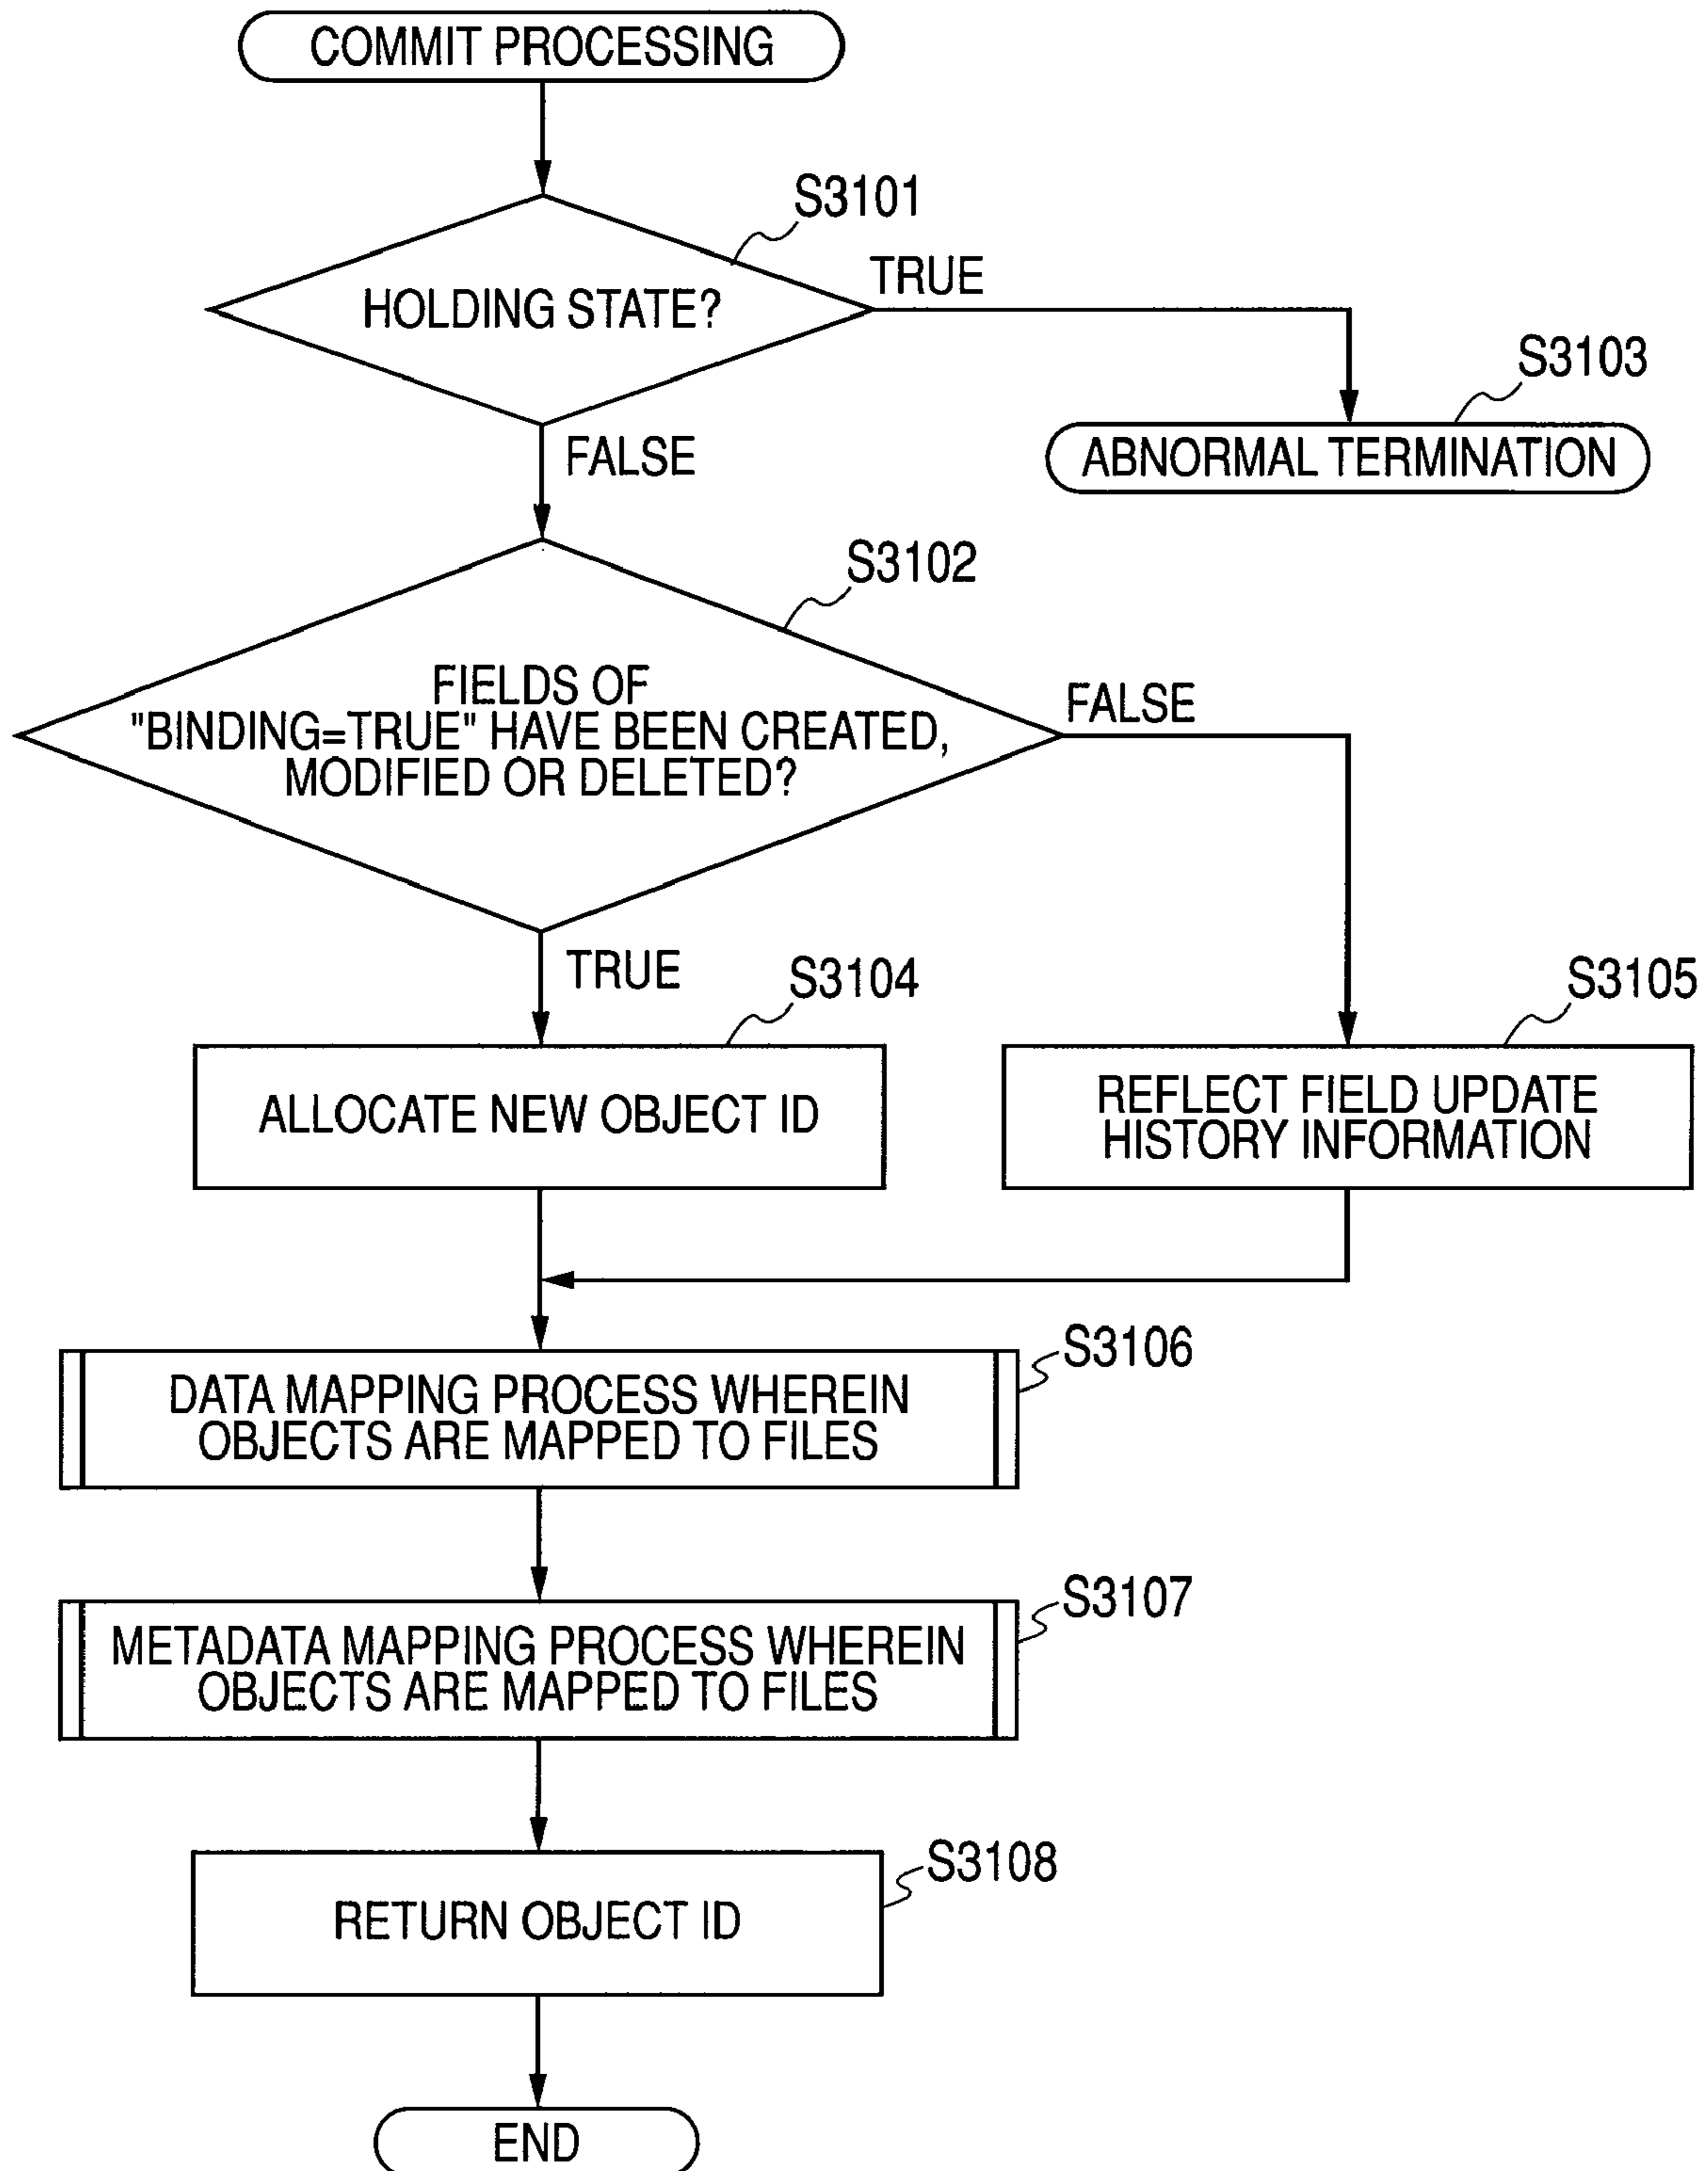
COMMIT PROCESSING

S3101

HOLDING STATE?

TRUE

S3103

ABNORMAL TERMINATION

FALSE

S3102

FIELDS OF "BINDING=TRUE" HAVE BEEN CREATED, MODIFIED OR DELETED?

FALSE

TRUE

S3104

ALLOCATE NEW OBJECT ID

S3105

REFLECT FIELD UPDATE HISTORY INFORMATION

S3106

DATA MAPPING PROCESS WHEREIN OBJECTS ARE MAPPED TO FILES

S3107

METADATA MAPPING PROCESS WHEREIN OBJECTS ARE MAPPED TO FILES

S3108

RETURN OBJECT ID

END